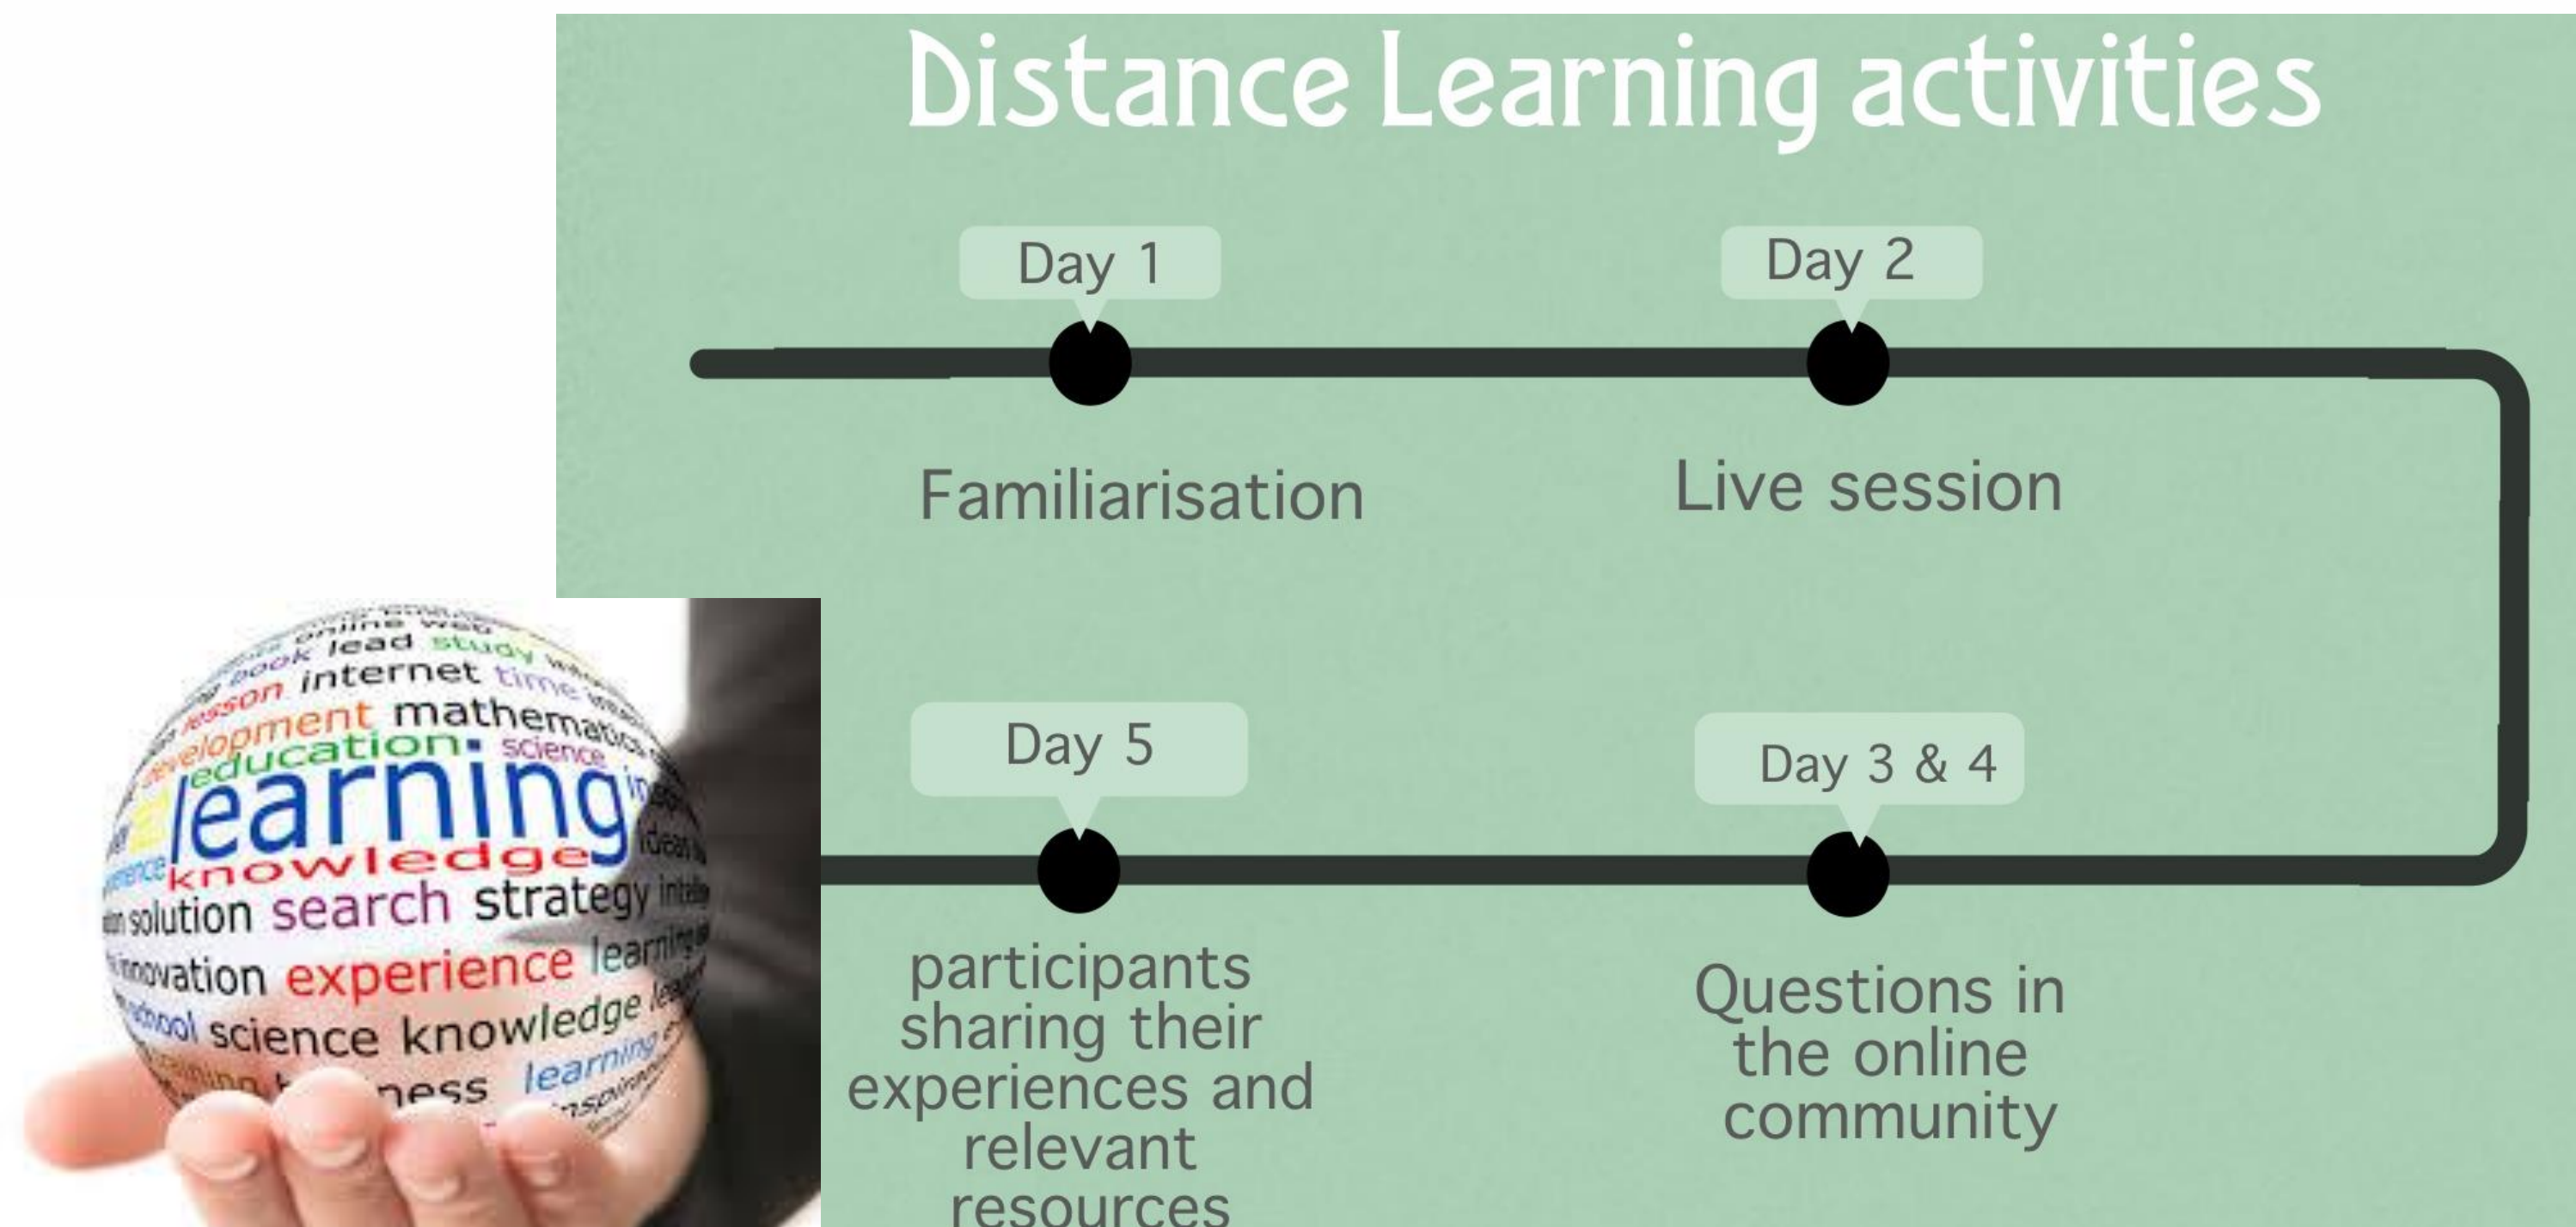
Distance Learning activities

Day 1

Familiarisation

Day 2

Live session

Day 5

participants sharing their experiences and relevant resources

Day 3 & 4

Questions in the online community

online web
book lead study
lesson internet time
development mathematics
education science
learning
knowledge ideas
solution search strategy
innovation experience learning
school science knowledge
ness learning